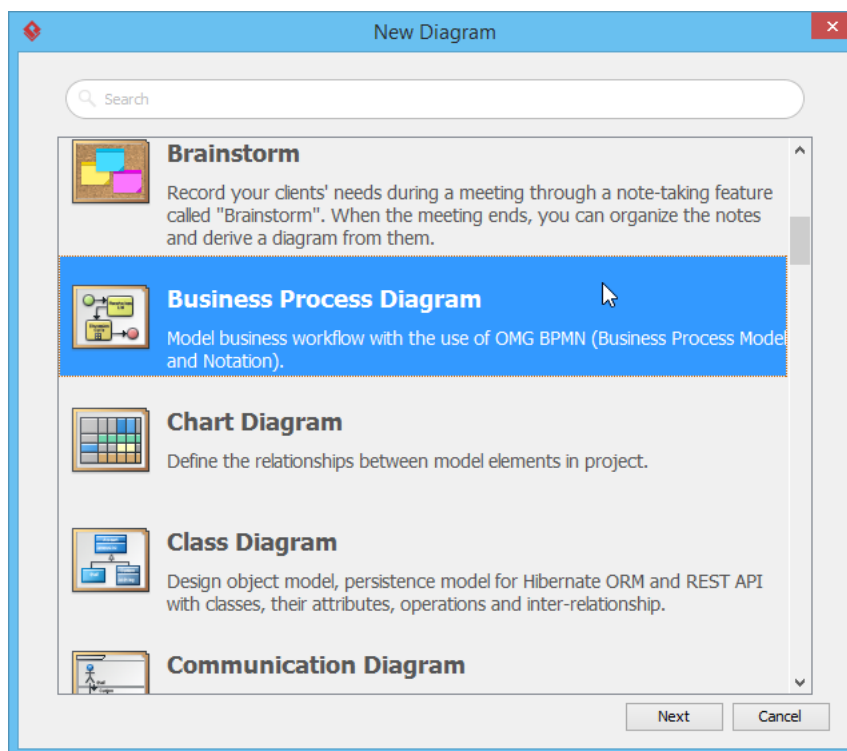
New Diagram

Search

Brainstorm

Record your clients' needs during a meeting through a note-taking feature called "Brainstorm". When the meeting ends, you can organize the notes and derive a diagram from them.

Business Process Diagram

Model business workflow with the use of OMG BPMN (Business Process Model and Notation).

Chart Diagram

Define the relationships between model elements in project.

Class Diagram

Design object model, persistence model for Hibernate ORM and REST API with classes, their attributes, operations and inter-relationship.

Communication Diagram

Next

Cancel